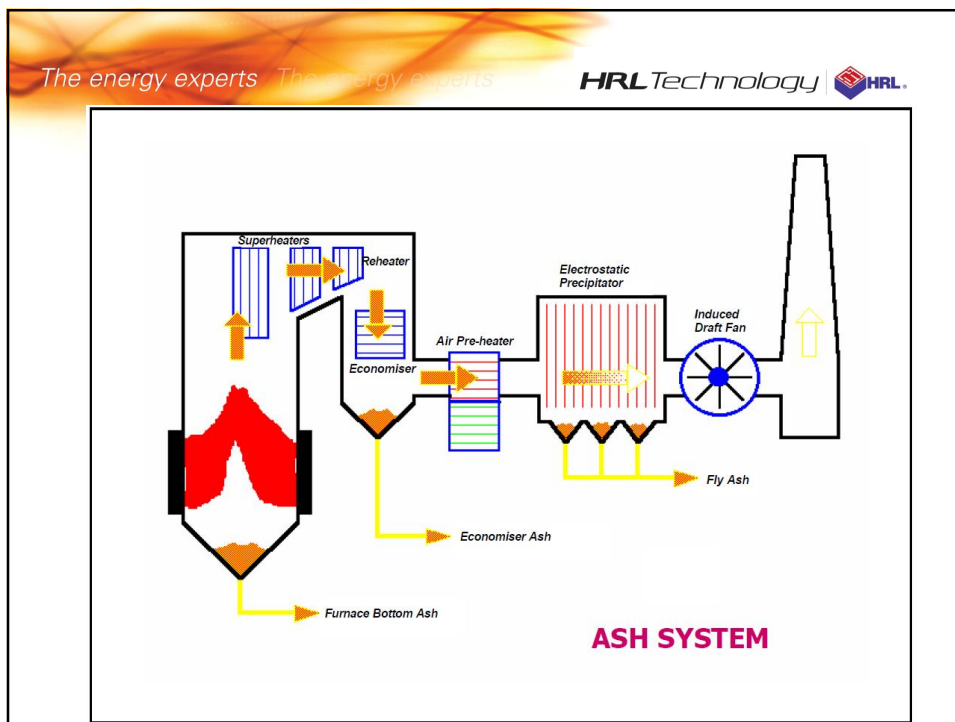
The energy experts The energy experts

HRL Technology HRL.

Superheaters

Reheater

Electrostatic Precipitator

Induced Draft Fan

Air Pre-heater

Economiser

Fly Ash

Economiser Ash

Furnace Bottom Ash

ASH SYSTEM